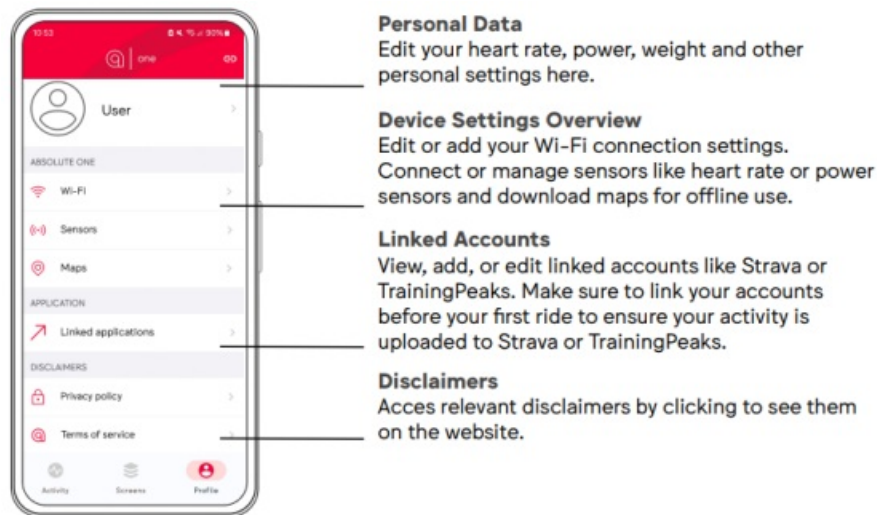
10:53

one

User

ABSOLUTE ONE

Wi-Fi

Sensors

Maps

APPLICATION

Linked applications

DISCLAIMERS

Privacy policy

Terms of service

Activity

Screens

Profile

**Personal Data**
Edit your heart rate, power, weight and other personal settings here.

**Device Settings Overview**
Edit or add your Wi-Fi connection settings. Connect or manage sensors like heart rate or power sensors and download maps for offline use.

**Linked Accounts**
View, add, or edit linked accounts like Strava or TrainingPeaks. Make sure to link your accounts before your first ride to ensure your activity is uploaded to Strava or TrainingPeaks.

**Disclaimers**
Acces relevant disclaimers by clicking to see them on the website.